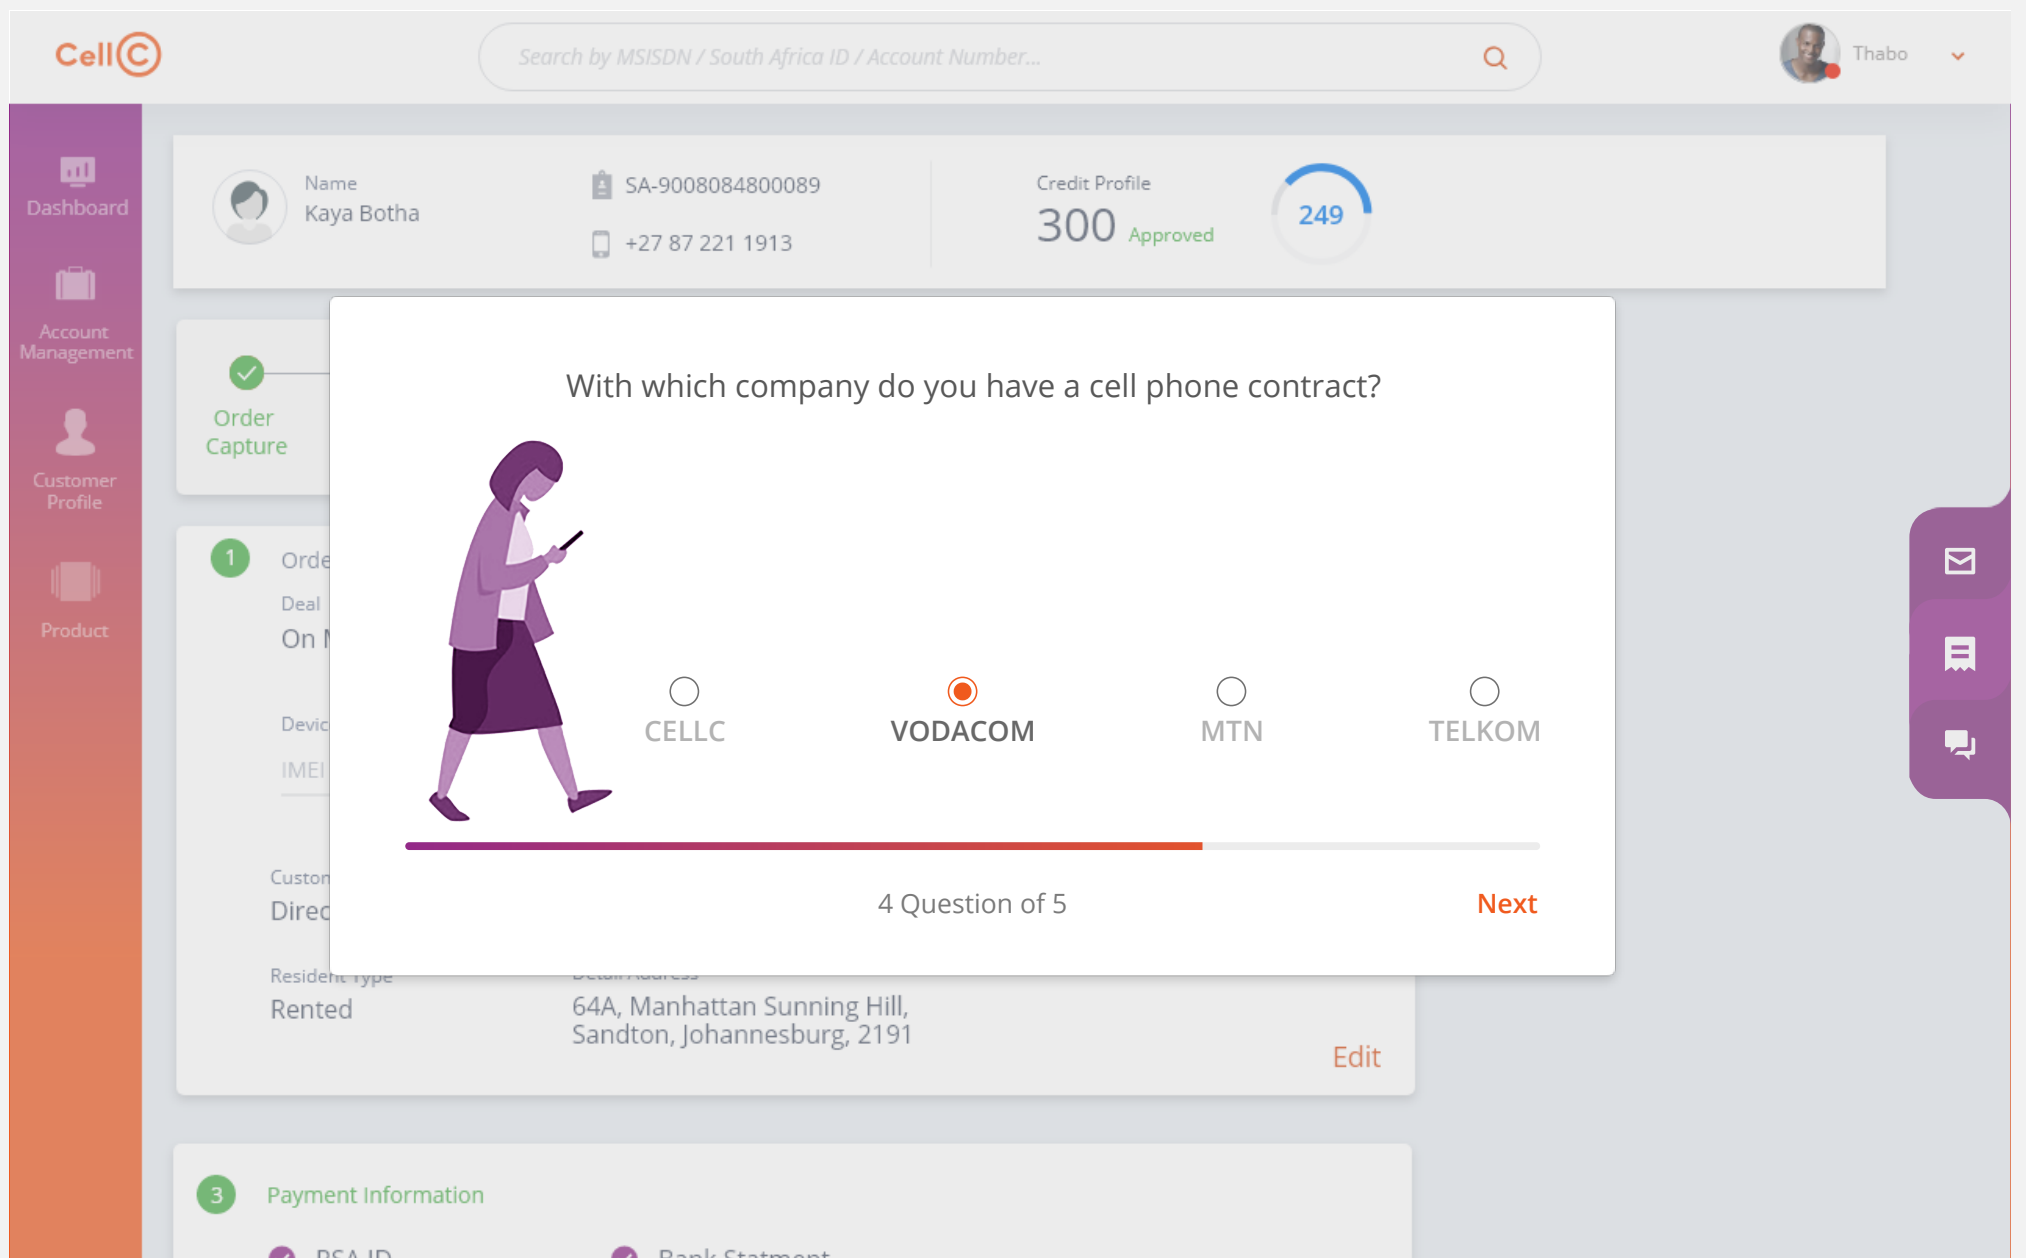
CellC

Search by MSISDN / South Africa ID / Account Number...

Thabo

Dashboard

Account Management

Customer Profile

Product

Name
Kaya Botha

SA-9008084800089

+27 87 221 1913

Credit Profile
300 Approved

249

Order Capture

1

Orde

Deal
On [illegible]

Devic

IMEI

Custon
Direc

Resident Type
Rented

64A, Manhattan Sunning Hill, Sandton, Johannesburg, 2191

Edit

3 Payment Information

RSA ID

Bank Statment

With which company do you have a cell phone contract?

CELLC

VODACOM

MTN

TELKOM

4 Question of 5

Next